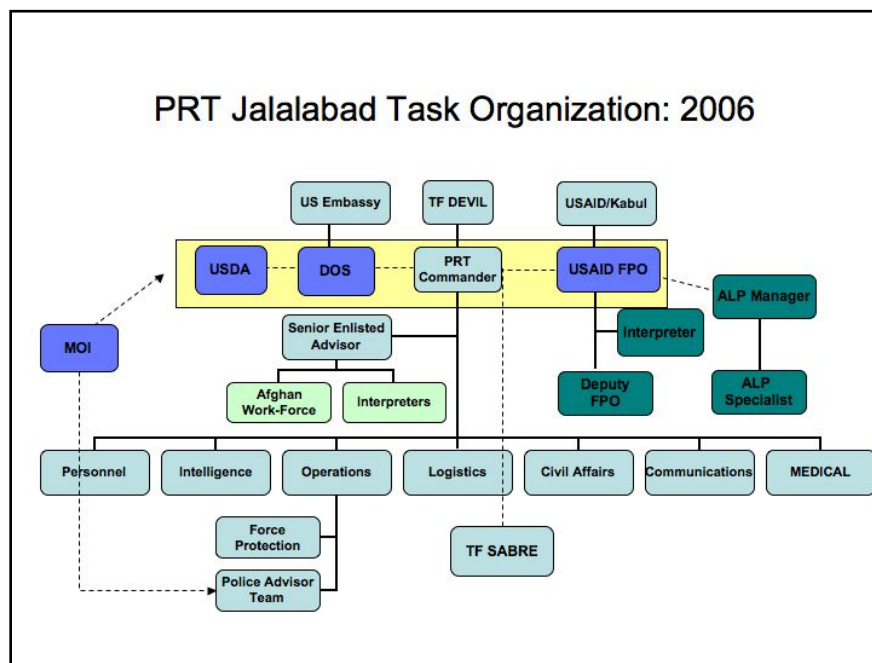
PRT Jalalabad Task Organization: 2006

US Embassy

TF DEVIL

USAID/Kabul

USDA

DOS

PRT Commander

USAID FPO

ALP Manager

MOI

Senior Enlisted Advisor

Interpreter

Deputy FPO

ALP Specialist

Afghan Work-Force

Interpreters

Personnel

Intelligence

Operations

Logistics

Civil Affairs

Communications

MEDICAL

Force Protection

TF SABRE

Police Advisor Team